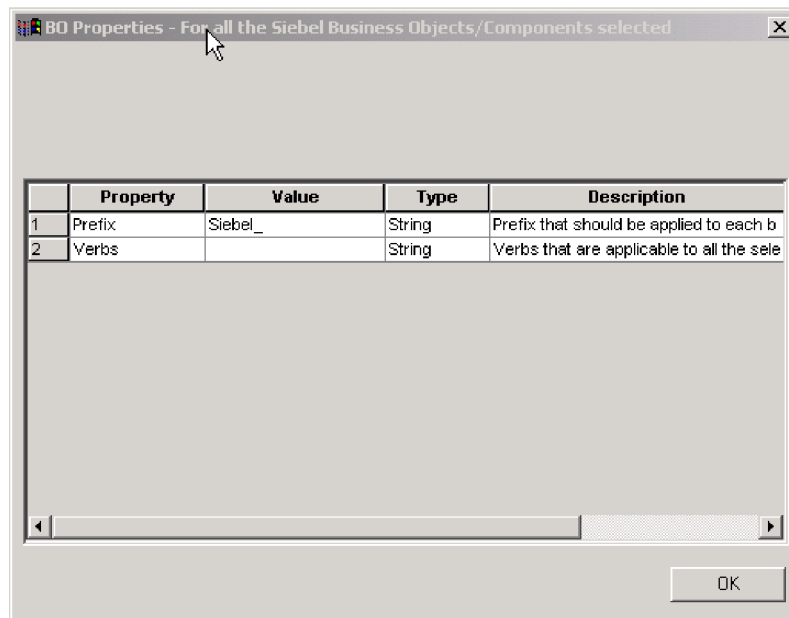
BO Properties - For all the Siebel Business Objects/Components selected

|   | Property | Value | Type | Description |
|---|---|---|---|---|
| 1 | Prefix | Siebel_ | String | Prefix that should be applied to each b |
| 2 | Verbs | | String | Verbs that are applicable to all the sele |

OK